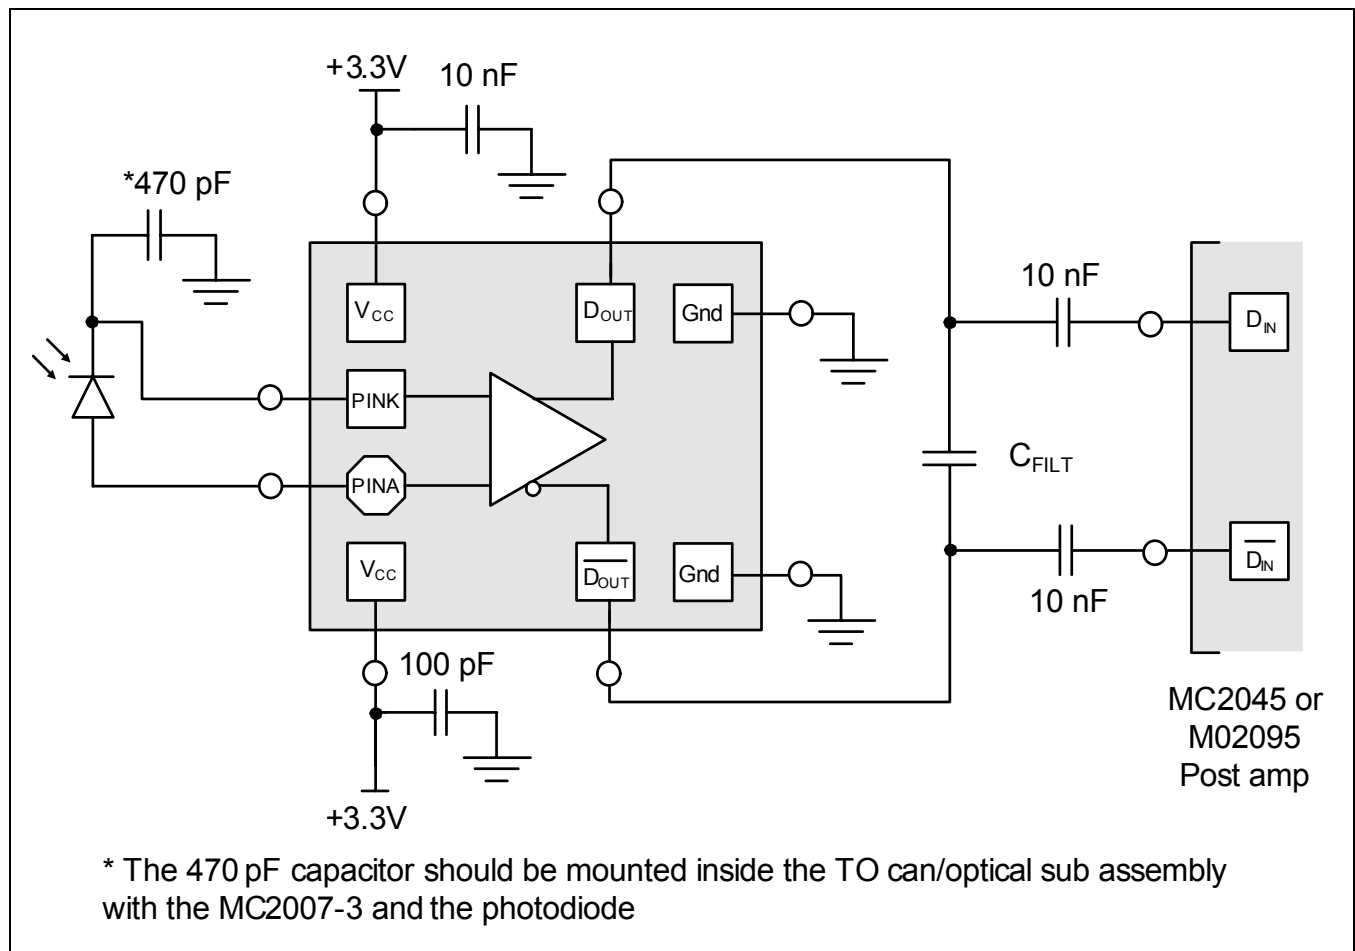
+3.3V
10 nF
*470 pF
$V_{CC}$
$D_{OUT}$
Gnd
10 nF
$D_{IN}$
PINK
PINA
$C_{FILT}$
$V_{CC}$
$\overline{D_{OUT}}$
Gnd
10 nF
$\overline{D_{IN}}$
100 pF
+3.3V
MC2045 or M02095 Post amp

* The 470 pF capacitor should be mounted inside the TO can/optical sub assembly with the MC2007-3 and the photodiode